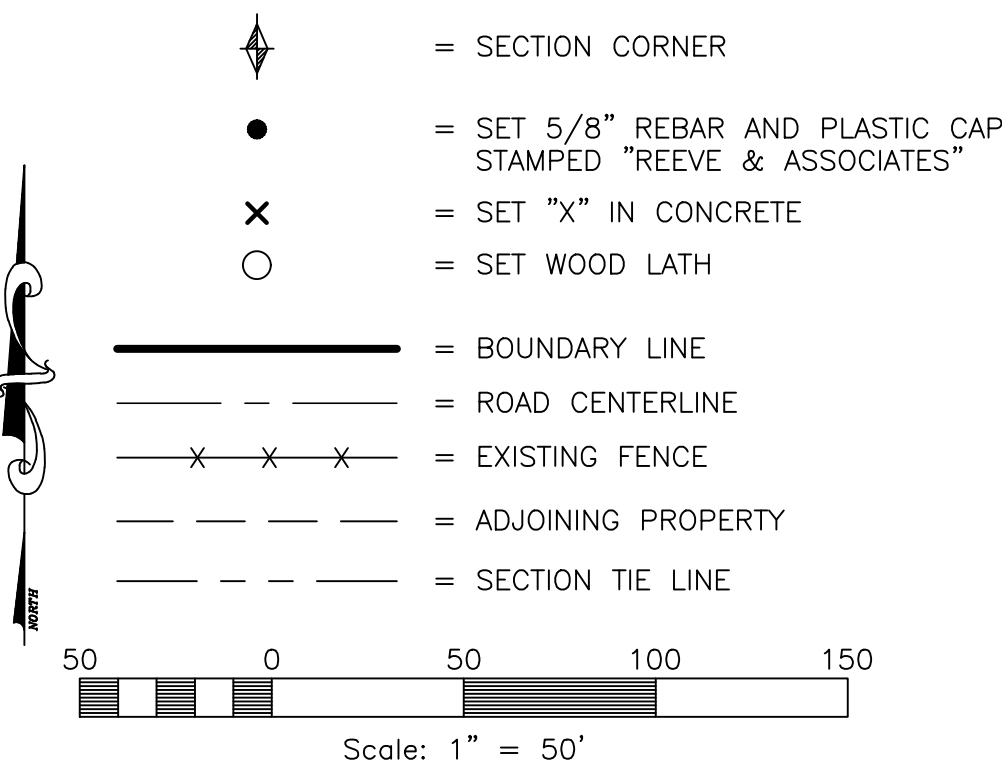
= SECTION CORNER

= SET 5/8" REBAR AND PLASTIC CAP STAMPED "REEVE & ASSOCIATES"

= SET "X" IN CONCRETE

= SET WOOD LATH

= BOUNDARY LINE

= ROAD CENTERLINE

= EXISTING FENCE

= ADJOINING PROPERTY

= SECTION TIE LINE

NORTH

50 0 50 100 150

Scale: 1" = 50'